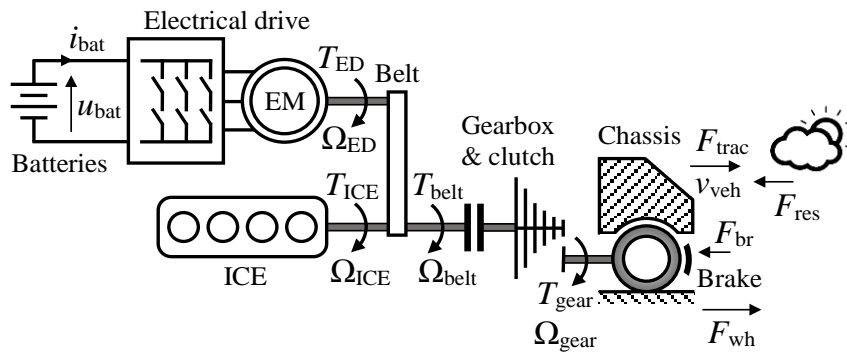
Electrical drive

$i_{bat}$

$u_{bat}$

Batteries

EM

$T_{ED}$

$\Omega_{ED}$

Belt

Gearbox & clutch

Chassis

$F_{trac}$

$v_{veh}$

$F_{res}$

$T_{ICE}$

$T_{belt}$

ICE

$\Omega_{ICE}$

$\Omega_{belt}$

$F_{br}$

Brake

$T_{gear}$

$\Omega_{gear}$

$F_{wh}$